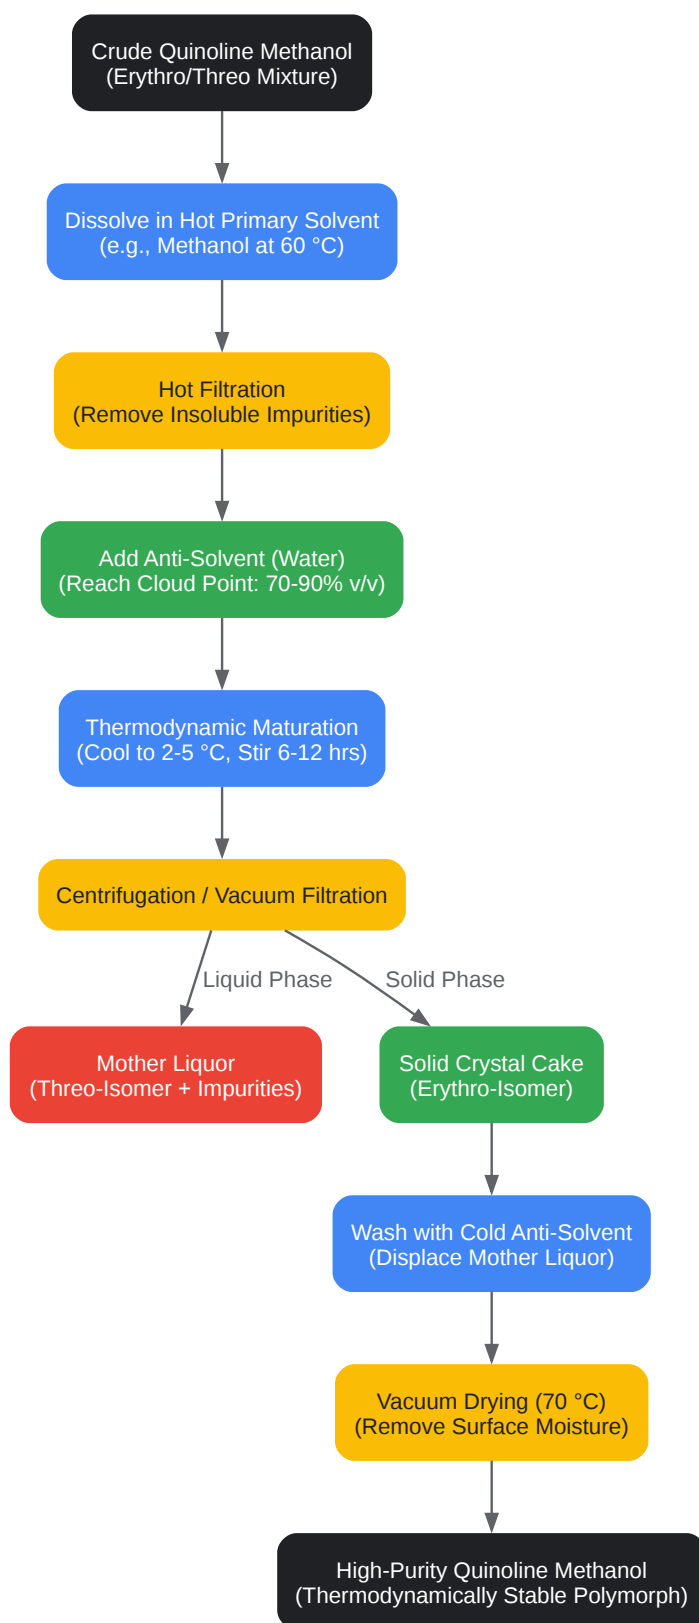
Crude Quinoline Methanol
(Erythro/Threo Mixture)

Dissolve in Hot Primary Solvent
(e.g., Methanol at 60 °C)

Hot Filtration
(Remove Insoluble Impurities)

Add Anti-Solvent (Water)
(Reach Cloud Point: 70-90% v/v)

Thermodynamic Maturation
(Cool to 2-5 °C, Stir 6-12 hrs)

Centrifugation / Vacuum Filtration

Liquid Phase

Solid Phase

Mother Liquor
(Threo-Isomer + Impurities)

Solid Crystal Cake
(Erythro-Isomer)

Wash with Cold Anti-Solvent
(Displace Mother Liquor)

Vacuum Drying (70 °C)
(Remove Surface Moisture)

High-Purity Quinoline Methanol
(Thermodynamically Stable Polymorph)